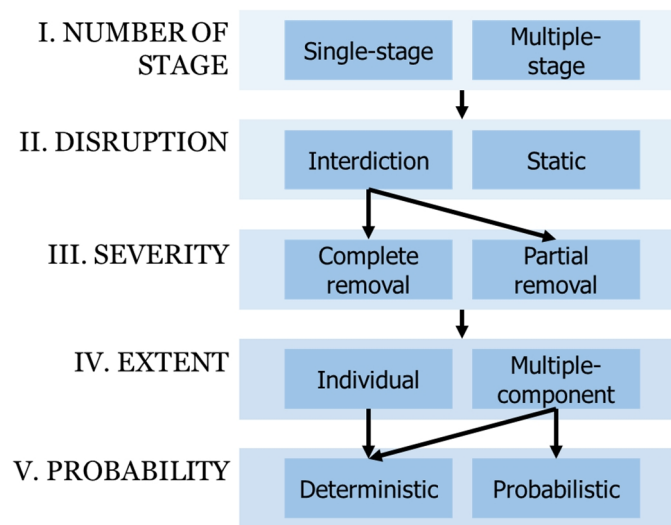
I. NUMBER OF STAGE

Single-stage

Multiple-stage

II. DISRUPTION

Interdiction

Static

III. SEVERITY

Complete removal

Partial removal

IV. EXTENT

Individual

Multiple-component

V. PROBABILITY

Deterministic

Probabilistic